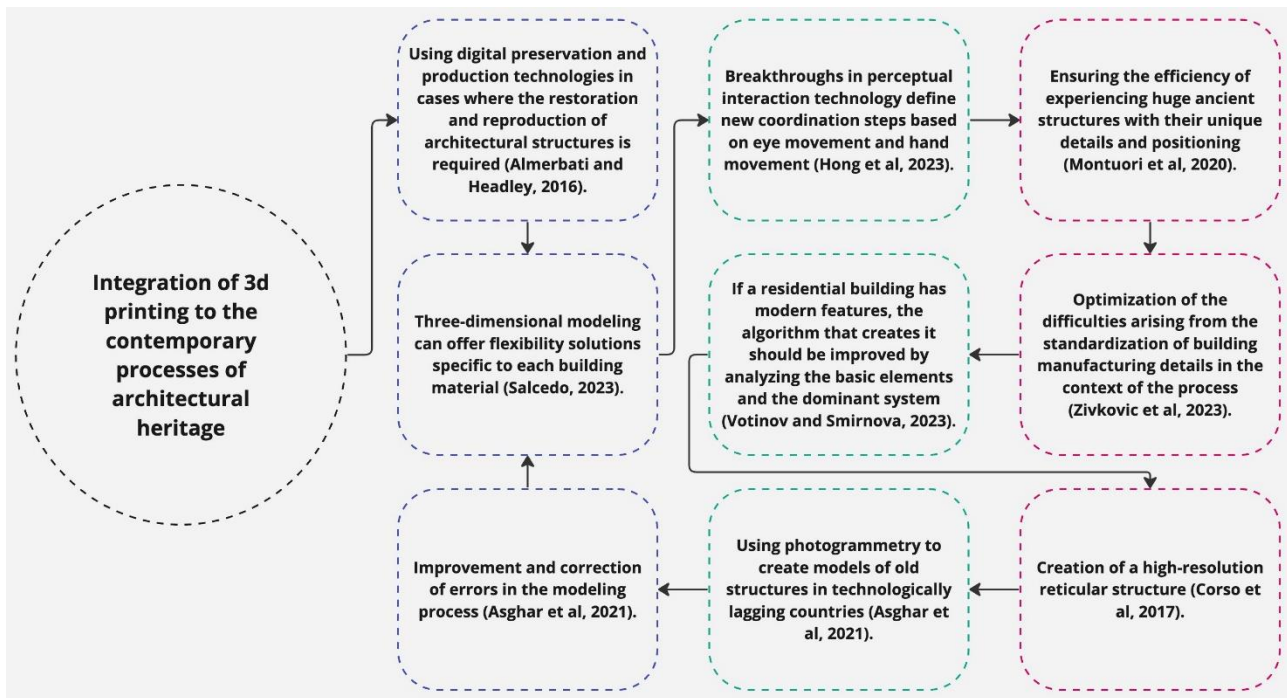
Integration of 3d printing to the contemporary processes of architectural heritage

Using digital preservation and production technologies in cases where the restoration and reproduction of architectural structures is required (Almerbati and Headley, 2016).

Three-dimensional modeling can offer flexibility solutions specific to each building material (Salcedo, 2023).

Breakthroughs in perceptual interaction technology define new coordination steps based on eye movement and hand movement (Hong et al, 2023).

Ensuring the efficiency of experiencing huge ancient structures with their unique details and positioning (Montuori et al, 2020).

Optimization of the difficulties arising from the standardization of building manufacturing details in the context of the process (Zivkovic et al, 2023).

If a residential building has modern features, the algorithm that creates it should be improved by analyzing the basic elements and the dominant system (Votinov and Smirnova, 2023).

Creation of a high-resolution reticular structure (Corso et al, 2017).

Using photogrammetry to create models of old structures in technologically lagging countries (Asghar et al, 2021).

Improvement and correction of errors in the modeling process (Asghar et al, 2021).